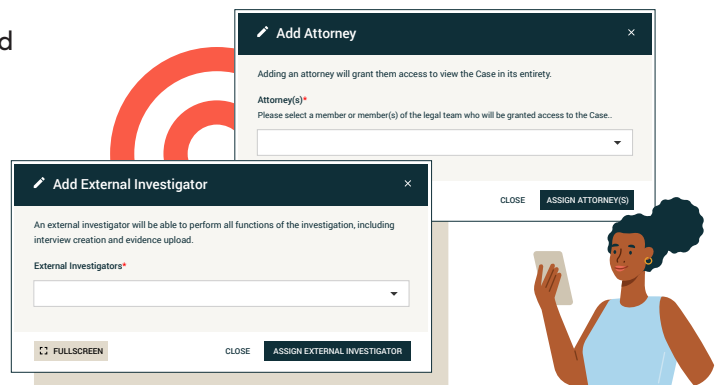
d

Add Attorney ×

Adding an attorney will grant them access to view the Case in its entirety.

Attorney(s)*

Please select a member or member(s) of the legal team who will be granted access to the Case..

CLOSE ASSIGN ATTORNEY(S)

Add External Investigator ×

An external investigator will be able to perform all functions of the investigation, including interview creation and evidence upload.

External Investigators*

FULLSCREEN CLOSE ASSIGN EXTERNAL INVESTIGATOR